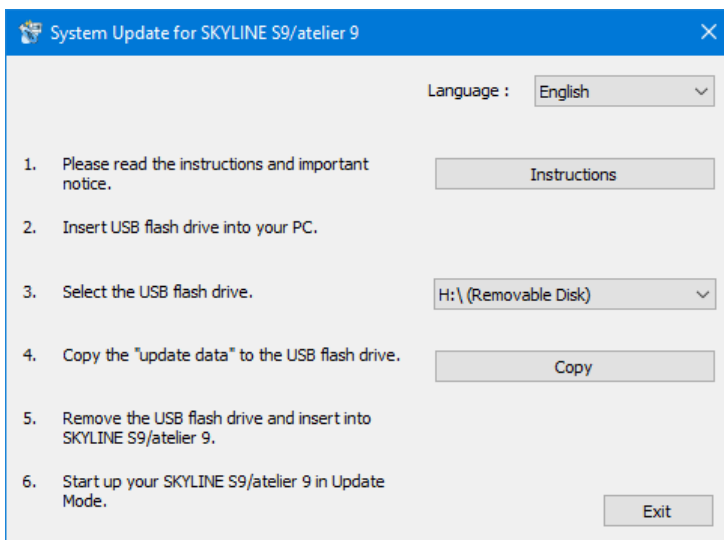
System Update for SKYLINE S9/atelier 9

Language : English

1. Please read the instructions and important notice.

Instructions

2. Insert USB flash drive into your PC.

3. Select the USB flash drive.

H:\ (Removable Disk)

4. Copy the "update data" to the USB flash drive.

Copy

5. Remove the USB flash drive and insert into SKYLINE S9/atelier 9.

6. Start up your SKYLINE S9/atelier 9 in Update Mode.

Exit